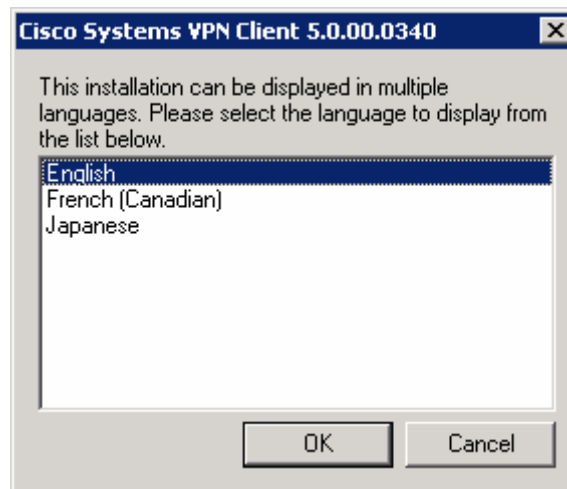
Cisco Systems VPN Client 5.0.00.0340

This installation can be displayed in multiple languages. Please select the language to display from the list below.

English
French (Canadian)
Japanese

OK
Cancel